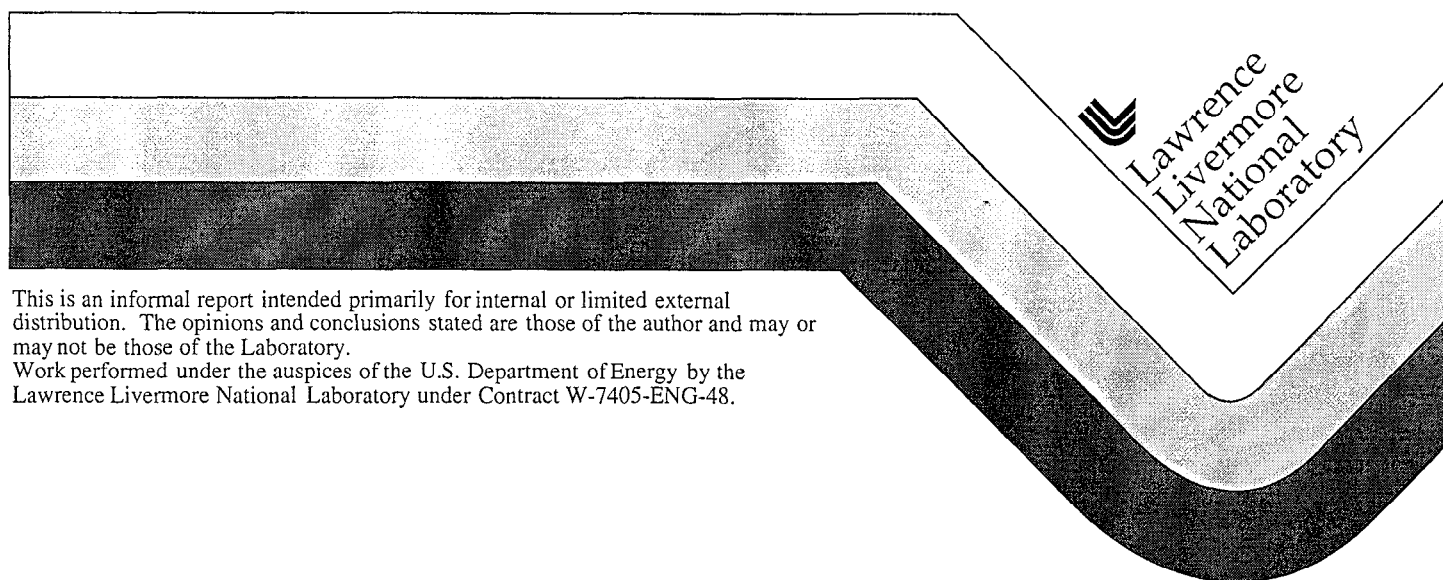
Lawrence
Livermore
National
Laboratory

This is an informal report intended primarily for internal or limited external distribution. The opinions and conclusions stated are those of the author and may or may not be those of the Laboratory.
Work performed under the auspices of the U.S. Department of Energy by the Lawrence Livermore National Laboratory under Contract W-7405-ENG-48.